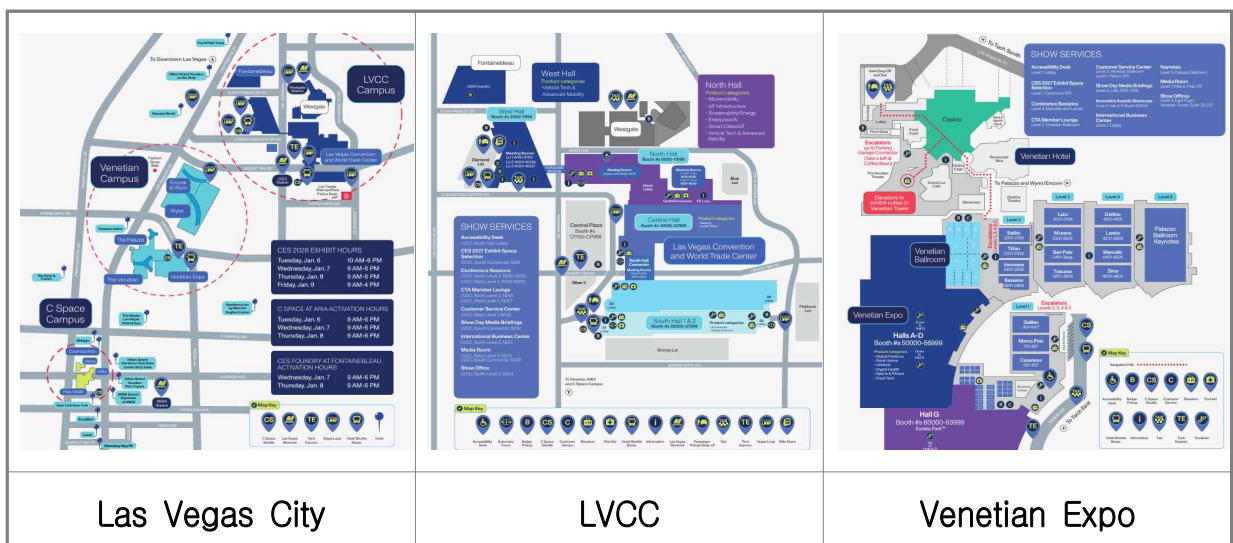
To Downtown Las Vegas

Fontainebleau

LVCC Campus

Westgate

Las Vegas Convention and World Trade Center

Venetian Campus

Encore at Wynn

Wynn

The Palazzo

The Venetian

Venetian Expo

C Space Campus

CES 2026 EXHIBIT HOURS
Tuesday, Jan. 6 10 AM–6 PM
Wednesday, Jan. 7 9 AM–6 PM
Thursday, Jan. 8 9 AM–6 PM
Friday, Jan. 9 9 AM–4 PM

C SPACE AT ARIA ACTIVATION HOURS
Tuesday, Jan. 6 9 AM–6 PM
Wednesday, Jan. 7 9 AM–6 PM
Thursday, Jan. 8 9 AM–6 PM

CES FOUNDRY AT FONTAINEBLEAU ACTIVATION HOURS
Wednesday, Jan. 7 9 AM–6 PM
Thursday, Jan. 8 9 AM–6 PM

Map Key

Fontainebleau

West Hall
Product categories
•Vehicle Tech & Advanced Mobility

North Hall
Product categories

Westgate

West Hall
Booth #s 2000-7999

North Hall
Booth #s 8000-11999

Central Plaza

Central Hall
Booth #s 50000-22999

Las Vegas Convention and World Trade Center

SHOW SERVICES
Accessibility Desk
CES 2027 Exhibit Space Selection
Conference Sessions
CTA Member Lounge
Customer Service Center
Show Day Media Briefings
International Business Center
Media Room
Show Office

South Hall 1 & 2

Map Key

SHOW SERVICES
Accessibility Desk
CES 2027 Exhibit Space Selection
Conference Sessions
CTA Member Lounge
Customer Service Center
Show Day Media Briefings
Innovation Awards Showcase
International Business Center
Keynotes
Media Room
Show Offices

Casino

Venetian Hotel

To Palazzo and Wynn/Encore

Venetian Ballroom

Palazzo Ballroom Keynotes

Venetian Expo

Halls A–D
Booth #s 50000-59999

Hall G
Booth #s 60000-63999

Map Key

To Tech South

To Tech East

Las Vegas City

LVCC

Venetian Expo